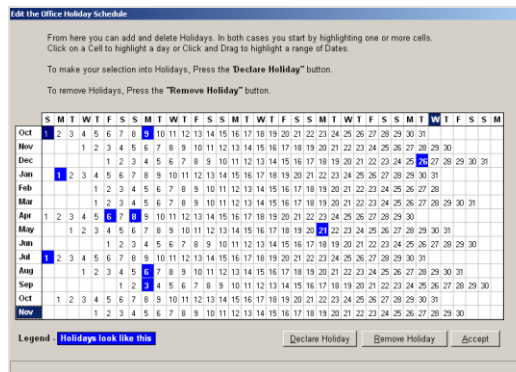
Edit the Office Holiday Schedule

From here you can add and delete Holidays. In both cases you start by highlighting one or more cells. Click on a Cell to highlight a day or Click and Drag to highlight a range of Dates.

To make your selection into Holidays, Press the 'Declare Holiday' button.

To remove Holidays, Press the "Remove Holiday" button.

| | S | M | T | W | T | F | S | S | M | T | W | T | F | S | S | M | T | W | T | F | S | S | M | T | W | T | F | S | S | M | T | W | T | F | S | S | M |
|---|---|---|---|---|---|---|---|---|---|---|---|---|---|---|---|---|---|---|---|---|---|---|---|---|---|---|---|---|---|---|---|---|---|---|---|---|---|
| Oct | 1 | 2 | 3 | 4 | 5 | 6 | 7 | 8 | 9 | 10 | 11 | 12 | 13 | 14 | 15 | 16 | 17 | 18 | 19 | 20 | 21 | 22 | 23 | 24 | 25 | 26 | 27 | 28 | 29 | 30 | 31 | | | | | | |
| Nov | | | | 1 | 2 | 3 | 4 | 5 | 6 | 7 | 8 | 9 | 10 | 11 | 12 | 13 | 14 | 15 | 16 | 17 | 18 | 19 | 20 | 21 | 22 | 23 | 24 | 25 | 26 | 27 | 28 | 29 | 30 | | | | |
| Dec | | | | | | 1 | 2 | 3 | 4 | 5 | 6 | 7 | 8 | 9 | 10 | 11 | 12 | 13 | 14 | 15 | 16 | 17 | 18 | 19 | 20 | 21 | 22 | 23 | 24 | 25 | 26 | 27 | 28 | 29 | 30 | 31 | |
| Jan | | 1 | 2 | 3 | 4 | 5 | 6 | 7 | 8 | 9 | 10 | 11 | 12 | 13 | 14 | 15 | 16 | 17 | 18 | 19 | 20 | 21 | 22 | 23 | 24 | 25 | 26 | 27 | 28 | 29 | 30 | 31 | | | | | |
| Feb | | | | | | 1 | 2 | 3 | 4 | 5 | 6 | 7 | 8 | 9 | 10 | 11 | 12 | 13 | 14 | 15 | 16 | 17 | 18 | 19 | 20 | 21 | 22 | 23 | 24 | 25 | 26 | 27 | 28 | | | | |
| Mar | | | | | | 1 | 2 | 3 | 4 | 5 | 6 | 7 | 8 | 9 | 10 | 11 | 12 | 13 | 14 | 15 | 16 | 17 | 18 | 19 | 20 | 21 | 22 | 23 | 24 | 25 | 26 | 27 | 28 | 29 | 30 | 31 | |
| Apr | 1 | 2 | 3 | 4 | 5 | 6 | 7 | 8 | 9 | 10 | 11 | 12 | 13 | 14 | 15 | 16 | 17 | 18 | 19 | 20 | 21 | 22 | 23 | 24 | 25 | 26 | 27 | 28 | 29 | 30 | | | | | | | |
| May | | | 1 | 2 | 3 | 4 | 5 | 6 | 7 | 8 | 9 | 10 | 11 | 12 | 13 | 14 | 15 | 16 | 17 | 18 | 19 | 20 | 21 | 22 | 23 | 24 | 25 | 26 | 27 | 28 | 29 | 30 | 31 | | | | |
| Jun | | | | | | 1 | 2 | 3 | 4 | 5 | 6 | 7 | 8 | 9 | 10 | 11 | 12 | 13 | 14 | 15 | 16 | 17 | 18 | 19 | 20 | 21 | 22 | 23 | 24 | 25 | 26 | 27 | 28 | 29 | 30 | | |
| Jul | 1 | 2 | 3 | 4 | 5 | 6 | 7 | 8 | 9 | 10 | 11 | 12 | 13 | 14 | 15 | 16 | 17 | 18 | 19 | 20 | 21 | 22 | 23 | 24 | 25 | 26 | 27 | 28 | 29 | 30 | 31 | | | | | | |
| Aug | | | | 1 | 2 | 3 | 4 | 5 | 6 | 7 | 8 | 9 | 10 | 11 | 12 | 13 | 14 | 15 | 16 | 17 | 18 | 19 | 20 | 21 | 22 | 23 | 24 | 25 | 26 | 27 | 28 | 29 | 30 | 31 | | | |
| Sep | | | | | | | 1 | 2 | 3 | 4 | 5 | 6 | 7 | 8 | 9 | 10 | 11 | 12 | 13 | 14 | 15 | 16 | 17 | 18 | 19 | 20 | 21 | 22 | 23 | 24 | 25 | 26 | 27 | 28 | 29 | 30 | |
| Oct | | 1 | 2 | 3 | 4 | 5 | 6 | 7 | 8 | 9 | 10 | 11 | 12 | 13 | 14 | 15 | 16 | 17 | 18 | 19 | 20 | 21 | 22 | 23 | 24 | 25 | 26 | 27 | 28 | 29 | 30 | 31 | | | | | |
| Nov | | | | | 1 | 2 | 3 | 4 | 5 | 6 | 7 | 8 | 9 | 10 | 11 | 12 | 13 | 14 | 15 | 16 | 17 | 18 | 19 | 20 | 21 | 22 | 23 | 24 | 25 | 26 | 27 | 28 | 29 | 30 | | | |

Legend - Holidays look like this

Declare Holiday | Remove Holiday | Accept